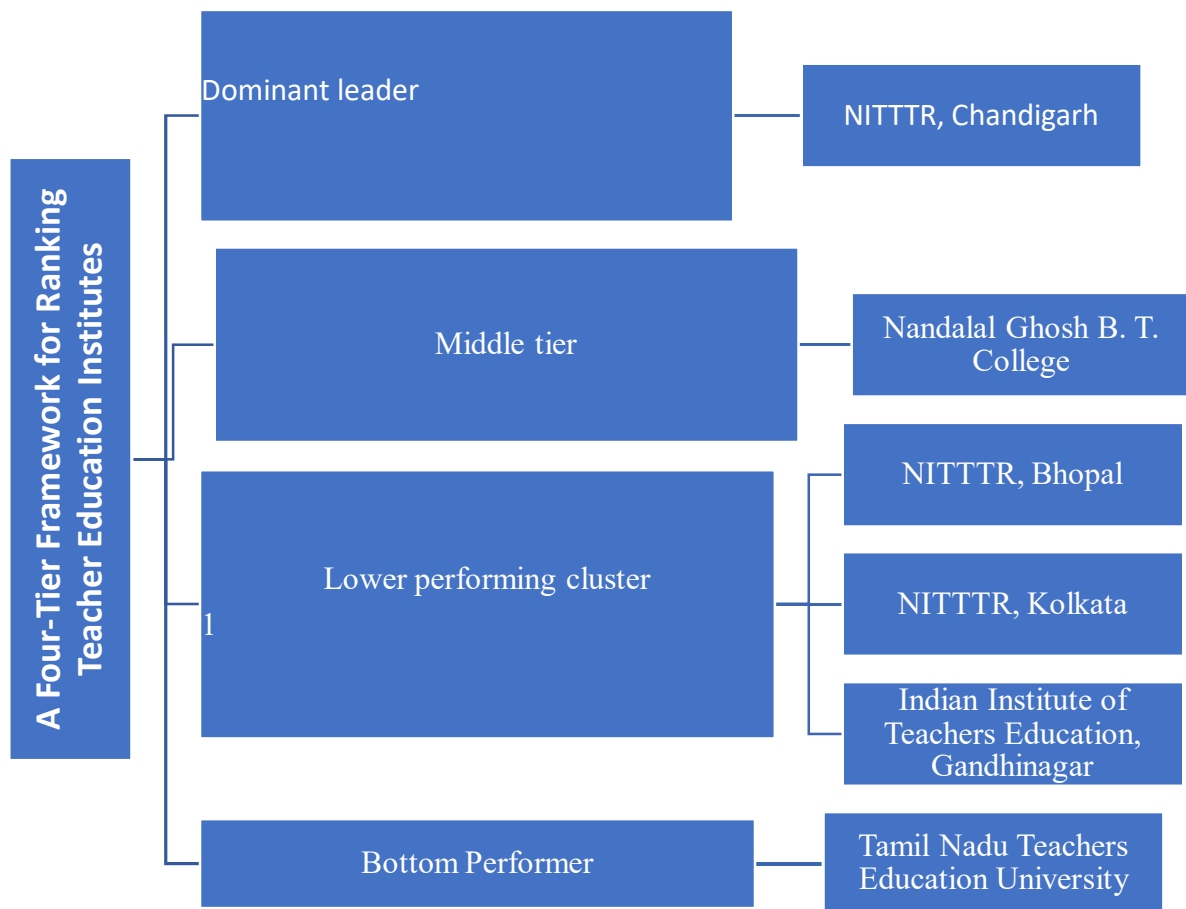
A Four-Tier Framework for Ranking Teacher Education Institutes

Dominant leader

NITTTR, Chandigarh

Middle tier

Nandalal Ghosh B. T. College

Lower performing cluster

1

NITTTR, Bhopal

NITTTR, Kolkata

Indian Institute of Teachers Education, Gandhinagar

Bottom Performer

Tamil Nadu Teachers Education University